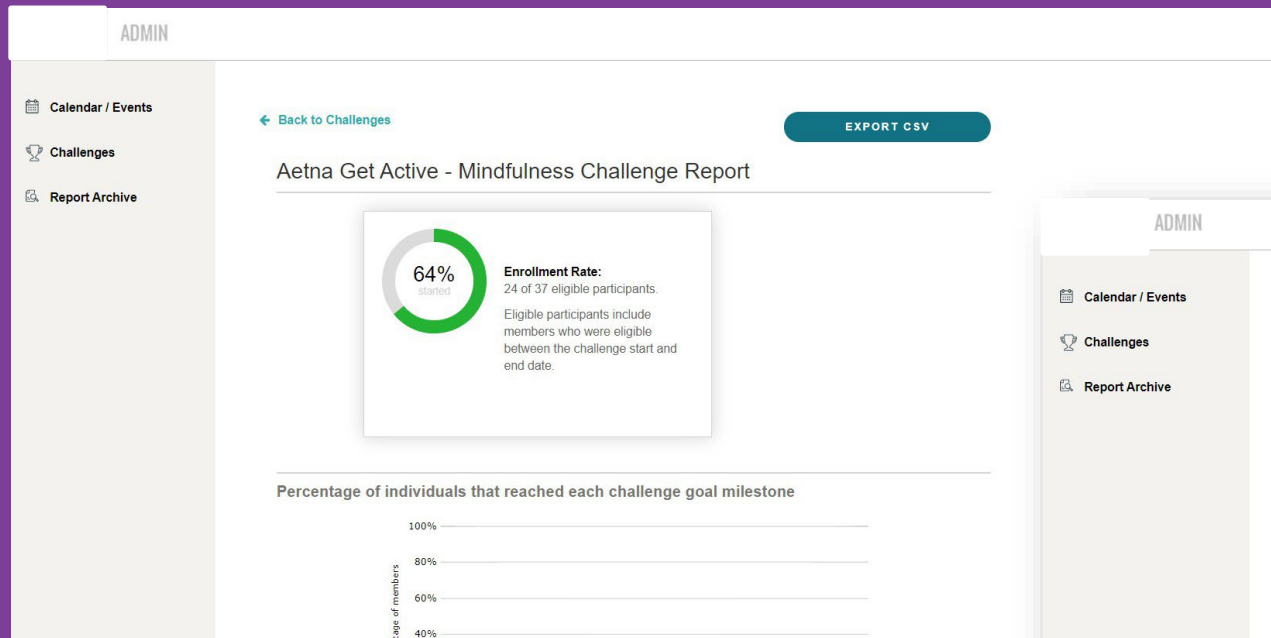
ADMIN

Calendar / Events

Challenges

Report Archive

← Back to Challenges

EXPORT CSV

Aetna Get Active - Mindfulness Challenge Report

64%
started

Enrollment Rate:
24 of 37 eligible participants.

Eligible participants include members who were eligible between the challenge start and end date.

Percentage of individuals that reached each challenge goal milestone

100%
80%
60%
40%

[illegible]age of members

ADMIN

Calendar / Events

Challenges

Report Archive